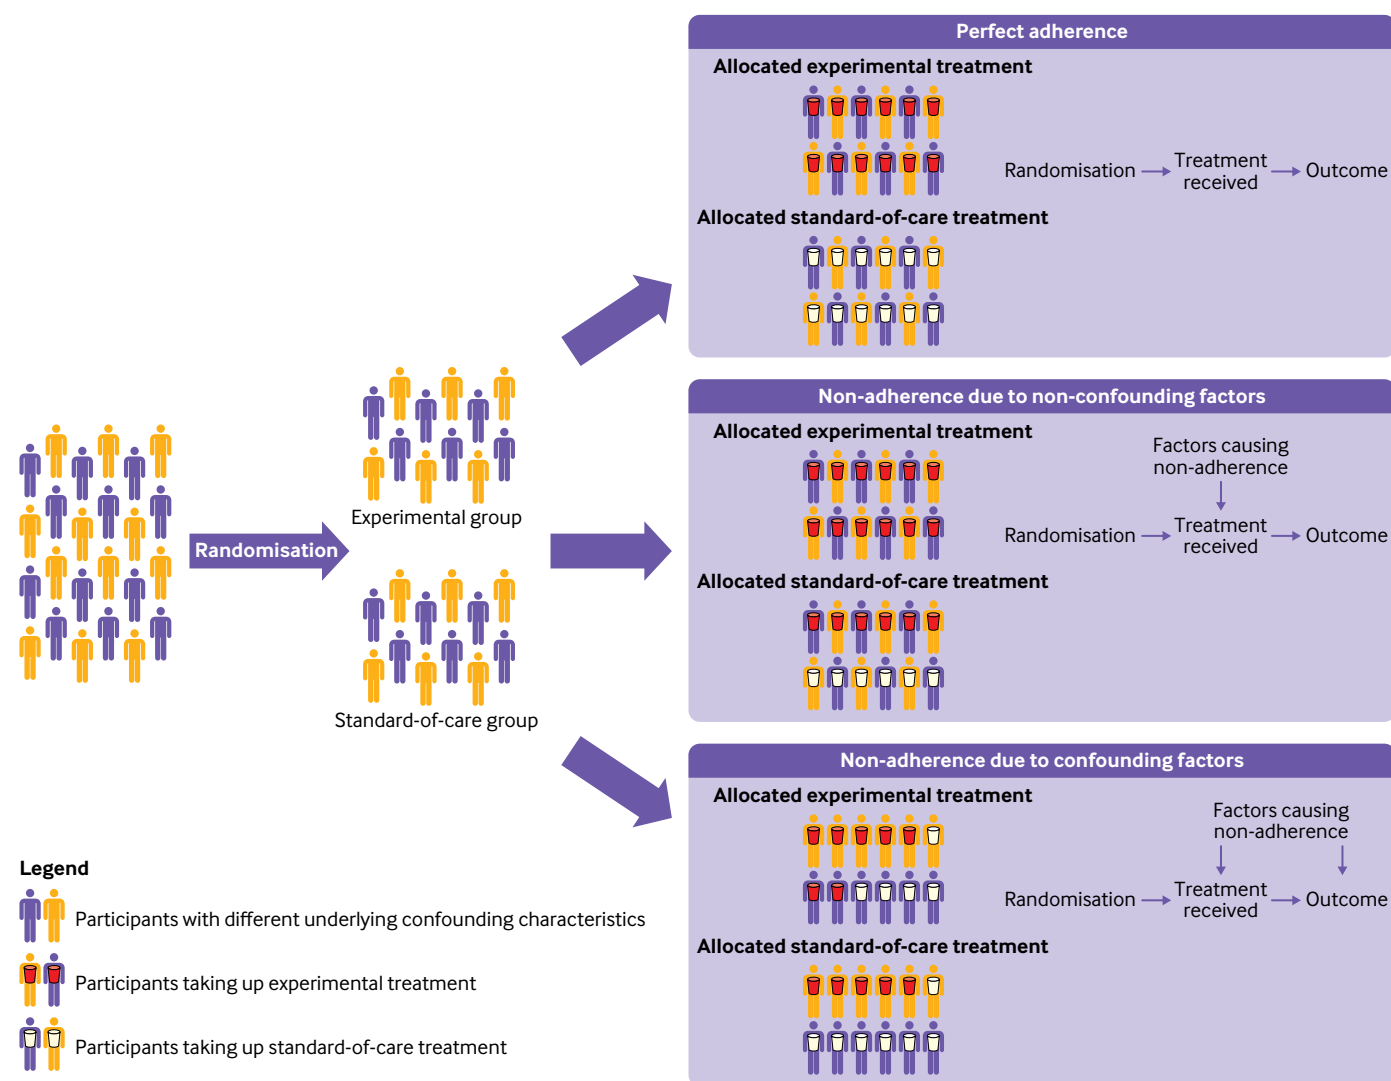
Randomisation

Experimental group

Standard-of-care group

Perfect adherence

Allocated experimental treatment

Randomisation → Treatment received → Outcome

Allocated standard-of-care treatment

Non-adherence due to non-confounding factors

Allocated experimental treatment

Factors causing non-adherence

Randomisation → Treatment received → Outcome

Allocated standard-of-care treatment

Non-adherence due to confounding factors

Allocated experimental treatment

Factors causing non-adherence

Randomisation → Treatment received → Outcome

Allocated standard-of-care treatment

Legend

Participants with different underlying confounding characteristics

Participants taking up experimental treatment

Participants taking up standard-of-care treatment